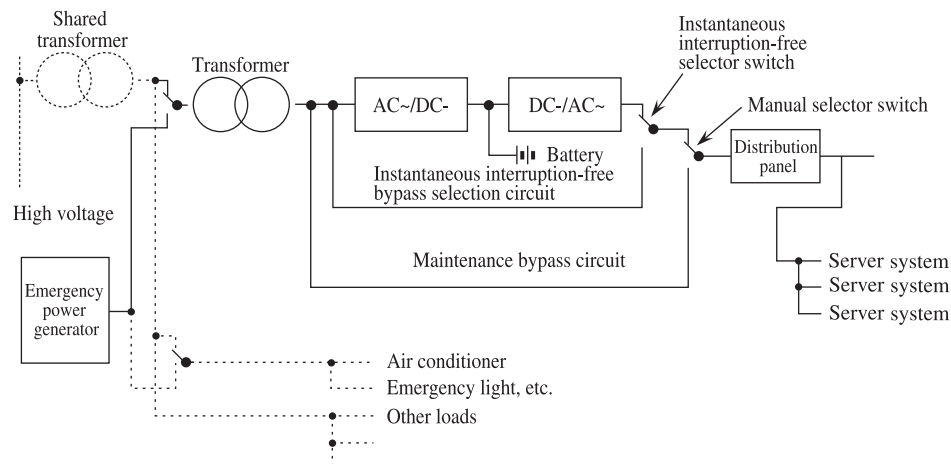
Shared transformer

Transformer

AC~/DC-

DC-/AC~

Instantaneous interruption-free selector switch

Manual selector switch

Battery

Instantaneous interruption-free bypass selection circuit

Distribution panel

High voltage

Maintenance bypass circuit

Server system
Server system
Server system

Emergency power generator

Air conditioner

Emergency light, etc.

Other loads